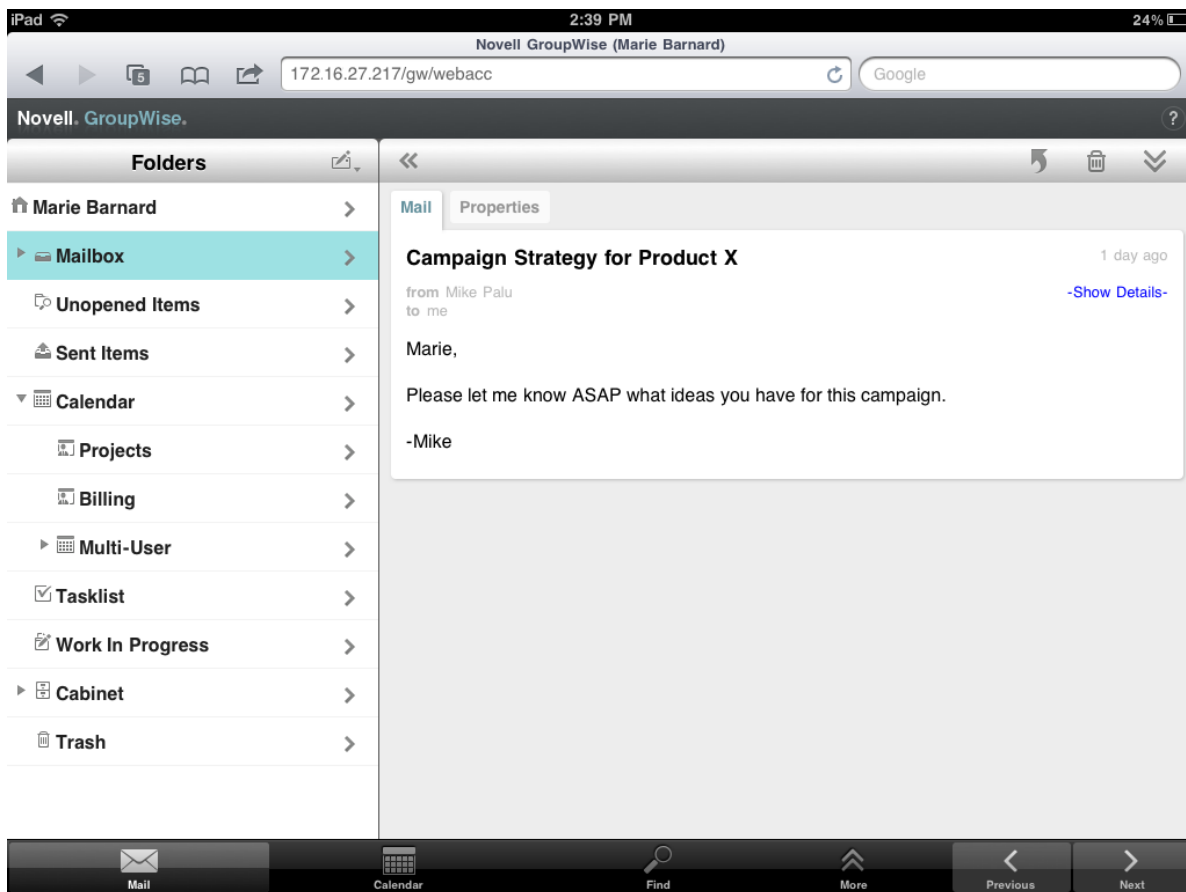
iPad 2:39 PM 24%

Novell GroupWise (Marie Barnard)

5

172.16.27.217/gw/webacc

Google

Novell. GroupWise.

?

Folders

Marie Barnard

Mailbox

Unopened Items

Sent Items

Calendar

Projects

Billing

Multi-User

Tasklist

Work In Progress

Cabinet

Trash

Mail Properties

Campaign Strategy for Product X

1 day ago

from Mike Palu
to me

-Show Details-

Marie,

Please let me know ASAP what ideas you have for this campaign.

-Mike

Mail Calendar Find More Previous Next